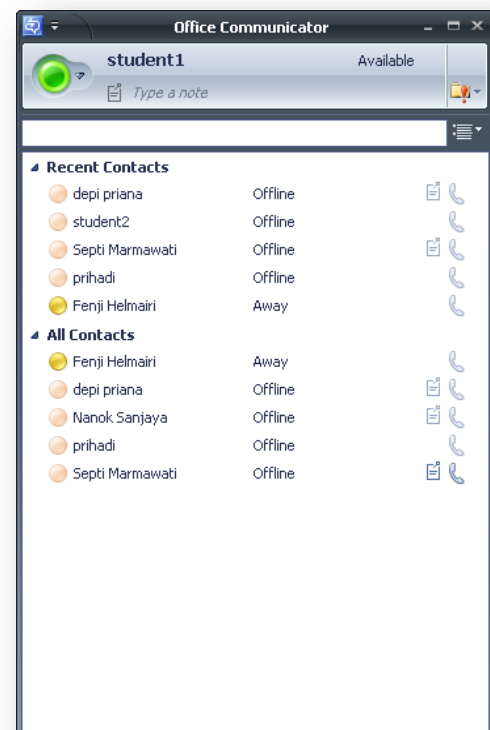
Office Communicator

student1 Available

Type a note

Recent Contacts

| | |
|---|---|
| depi priana | Offline |
| student2 | Offline |
| Septi Marmawati | Offline |
| prihadi | Offline |
| Fenji Helmairi | Away |

All Contacts

| | |
|---|---|
| Fenji Helmairi | Away |
| depi priana | Offline |
| Nanok Sanjaya | Offline |
| prihadi | Offline |
| Septi Marmawati | Offline |